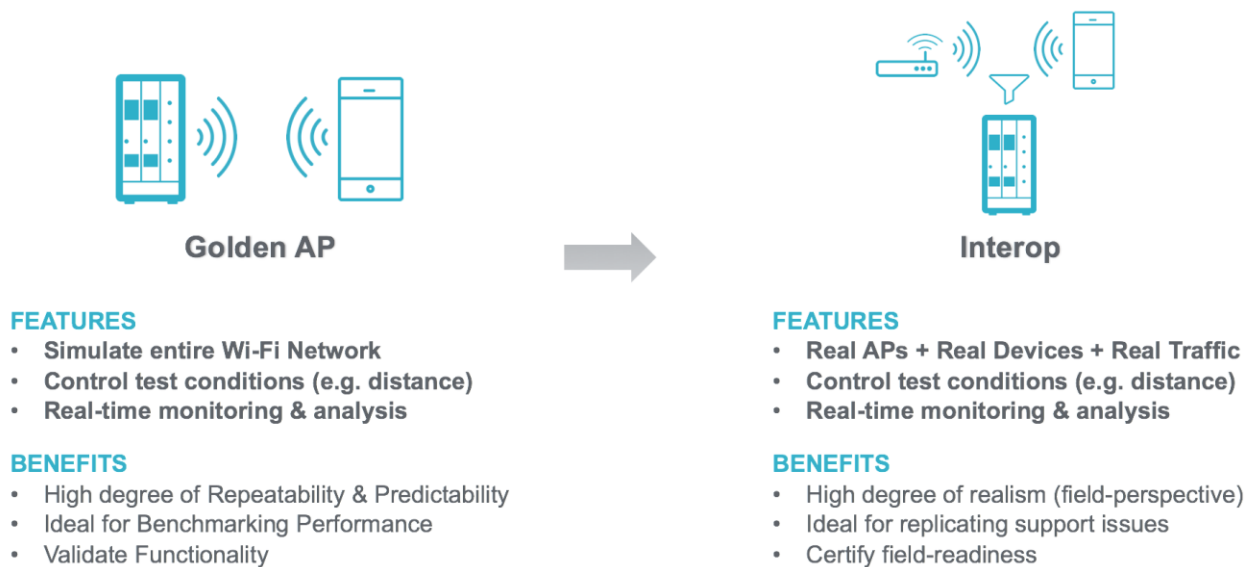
Golden AP

FEATURES
• Simulate entire Wi-Fi Network
• Control test conditions (e.g. distance)
• Real-time monitoring & analysis

BENEFITS
• High degree of Repeatability & Predictability
• Ideal for Benchmarking Performance
• Validate Functionality

Interop

FEATURES
• Real APs + Real Devices + Real Traffic
• Control test conditions (e.g. distance)
• Real-time monitoring & analysis

BENEFITS
• High degree of realism (field-perspective)
• Ideal for replicating support issues
• Certify field-readiness